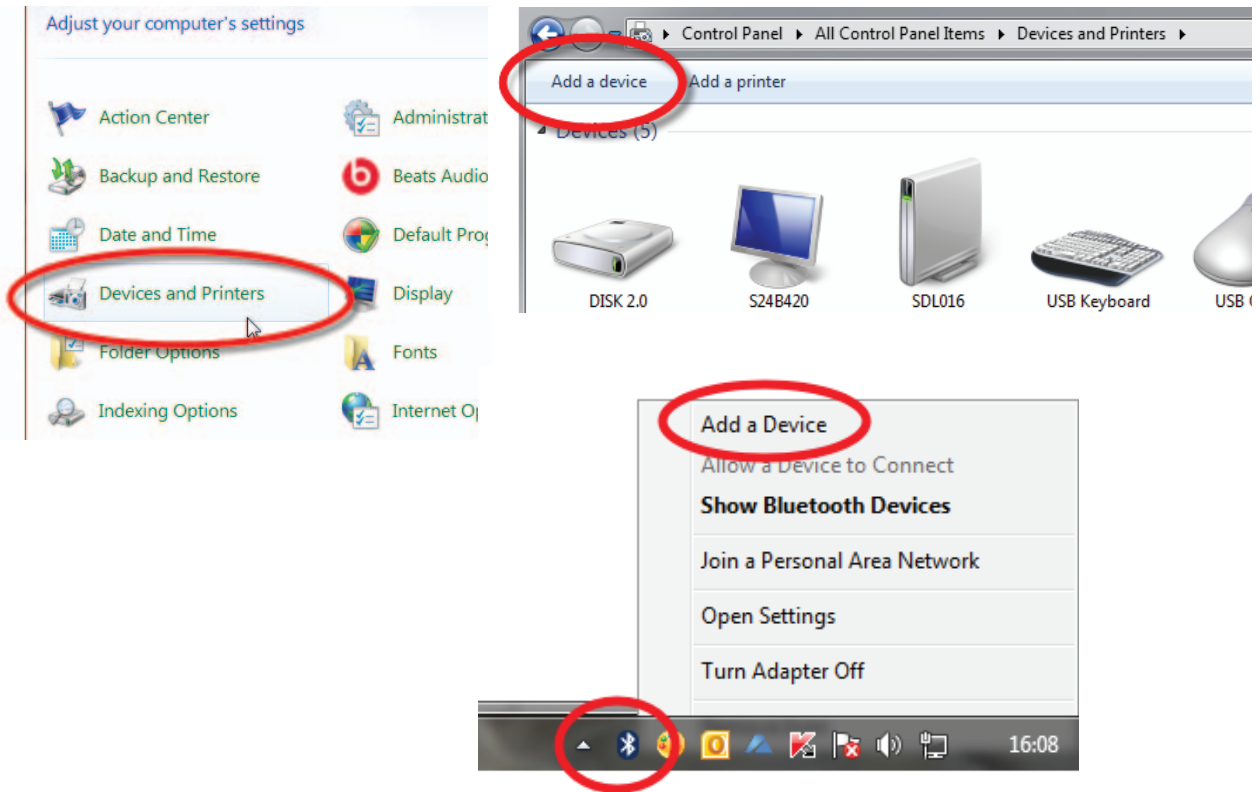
Adjust your computer's settings

Action Center
Administrat
Backup and Restore
Beats Audio
Date and Time
Default Prog
Devices and Printers
Display
Folder Options
Fonts
Indexing Options
Internet Op

Control Panel ▸ All Control Panel Items ▸ Devices and Printers ▸

Add a device
Add a printer

Devices (5)

DISK 2.0
S24B420
SDL016
USB Keyboard
USB C

Add a Device
Allow a Device to Connect
Show Bluetooth Devices
Join a Personal Area Network
Open Settings
Turn Adapter Off

16:08